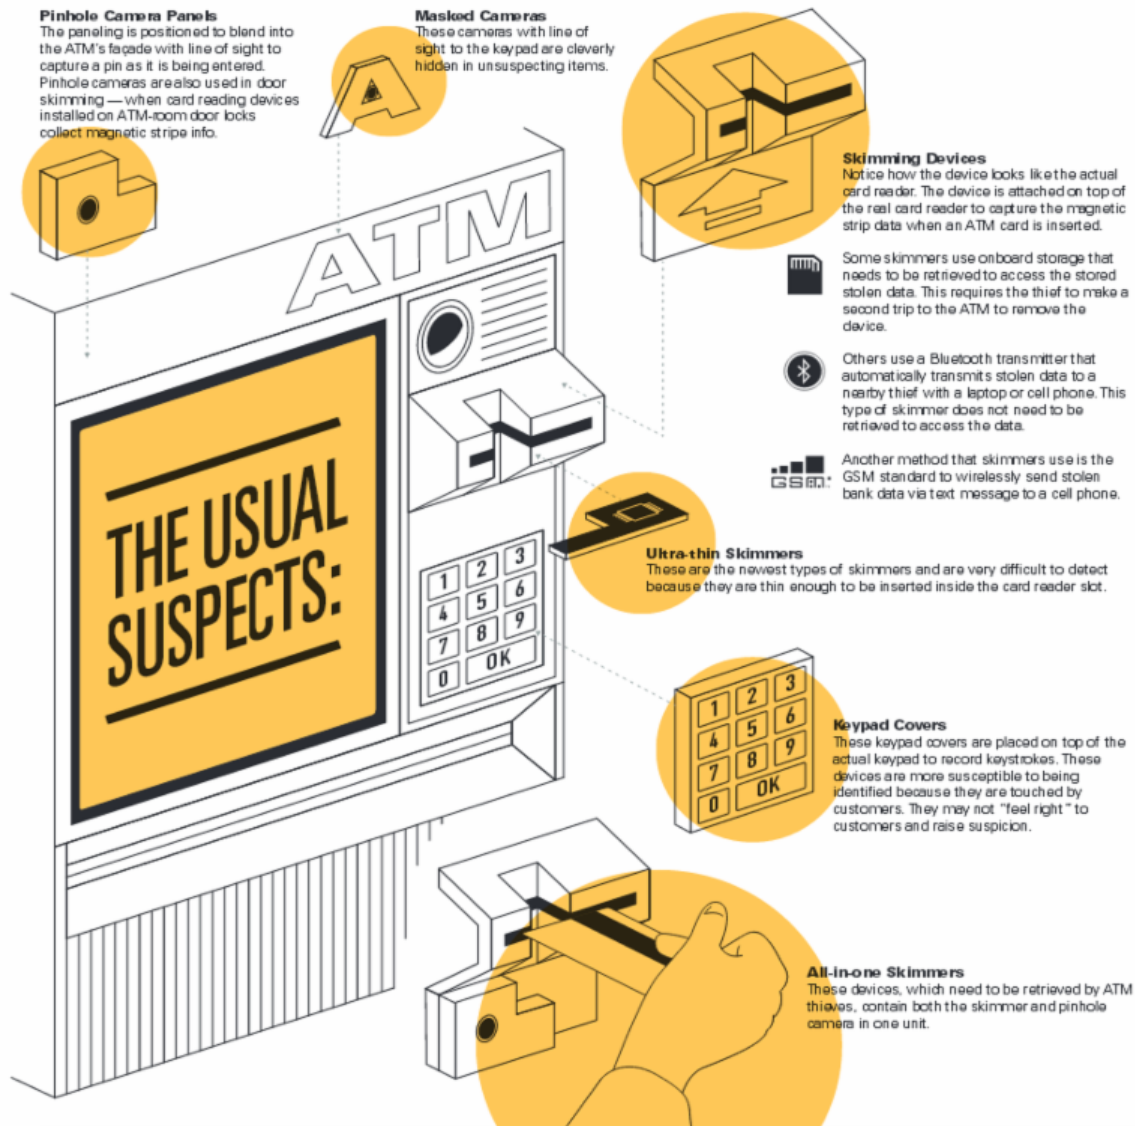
**Pinhole Camera Panels**
The paneling is positioned to blend into the ATM's façade with line of sight to capture a pin as it is being entered. Pinhole cameras are also used in door skimming — when card reading devices installed on ATM-room door locks collect magnetic stripe info.

**Masked Cameras**
These cameras with line of sight to the keypad are cleverly hidden in unsuspecting items.

A

ATM

THE USUAL SUSPECTS:

**Skimming Devices**
Notice how the device looks like the actual card reader. The device is attached on top of the real card reader to capture the magnetic strip data when an ATM card is inserted.

Some skimmers use onboard storage that needs to be retrieved to access the stored stolen data. This requires the thief to make a second trip to the ATM to remove the device.

Others use a Bluetooth transmitter that automatically transmits stolen data to a nearby thief with a laptop or cell phone. This type of skimmer does not need to be retrieved to access the data.

GSM

Another method that skimmers use is the GSM standard to wirelessly send stolen bank data via text message to a cell phone.

**Ultra-thin Skimmers**
These are the newest types of skimmers and are very difficult to detect because they are thin enough to be inserted inside the card reader slot.

1 2 3
4 5 6
7 8 9
0 OK

**Keypad Covers**
These keypad covers are placed on top of the actual keypad to record keystrokes. These devices are more susceptible to being identified because they are touched by customers. They may not "feel right" to customers and raise suspicion.

1 2 3
4 5 6
7 8 9
0 OK

**All-in-one Skimmers**
These devices, which need to be retrieved by ATM thieves, contain both the skimmer and pinhole camera in one unit.